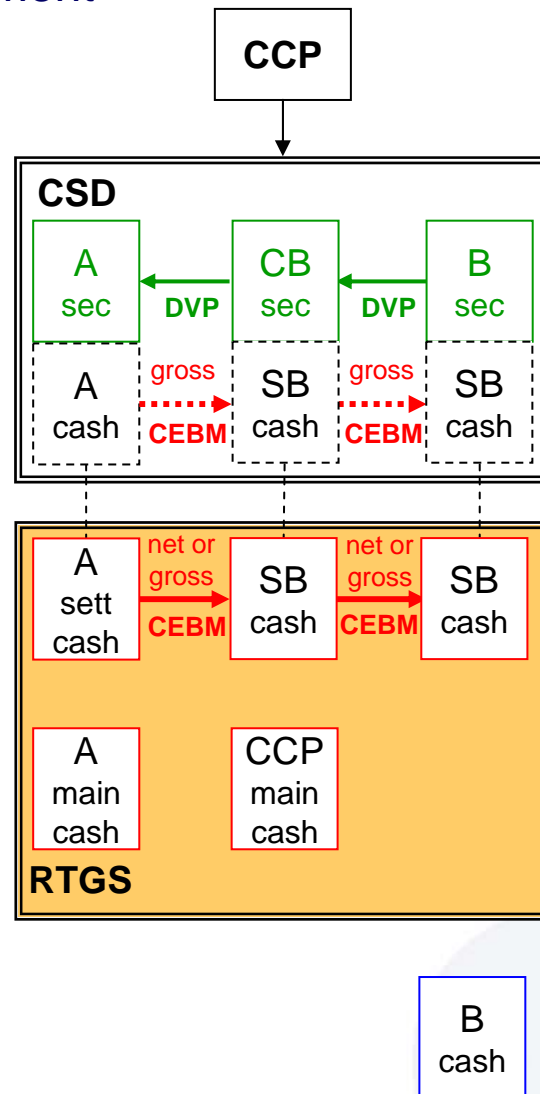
CCP

CSD

A sec

DVP

CB sec

DVP

B sec

A cash

gross CEBM

SB cash

gross CEBM

SB cash

A sett cash

net or gross CEBM

SB cash

net or gross CEBM

SB cash

A main cash

CCP main cash

RTGS

B cash